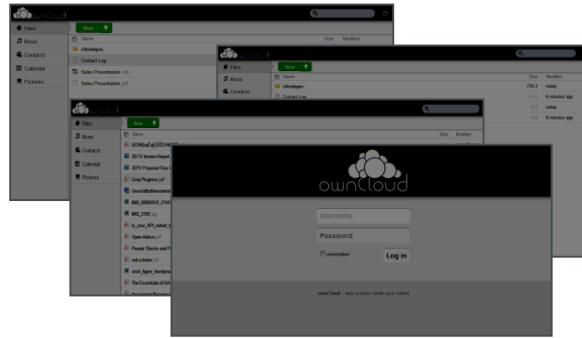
ownCloud

Files
Music
Contacts
Calendar
Pictures

New

Name
Size
Modified

clientspec
Contact Log
Sales Presentation
Sales Presentation

Files
Music
Contacts

New
Name
Size
Modified
clientspec
Contact Log
today
6 minutes ago
today
6 minutes ago

Files
Music
Contacts
Calendar
Pictures

New
Name
Size
Modified

3D TV Master Report
3DTV Proposal Final
Corp Progress
IMG_2700
Open Advice
Project Stacks and
The Essentials of

ownCloud

Username
Password
remember
Log in

ownCloud – web services under your control